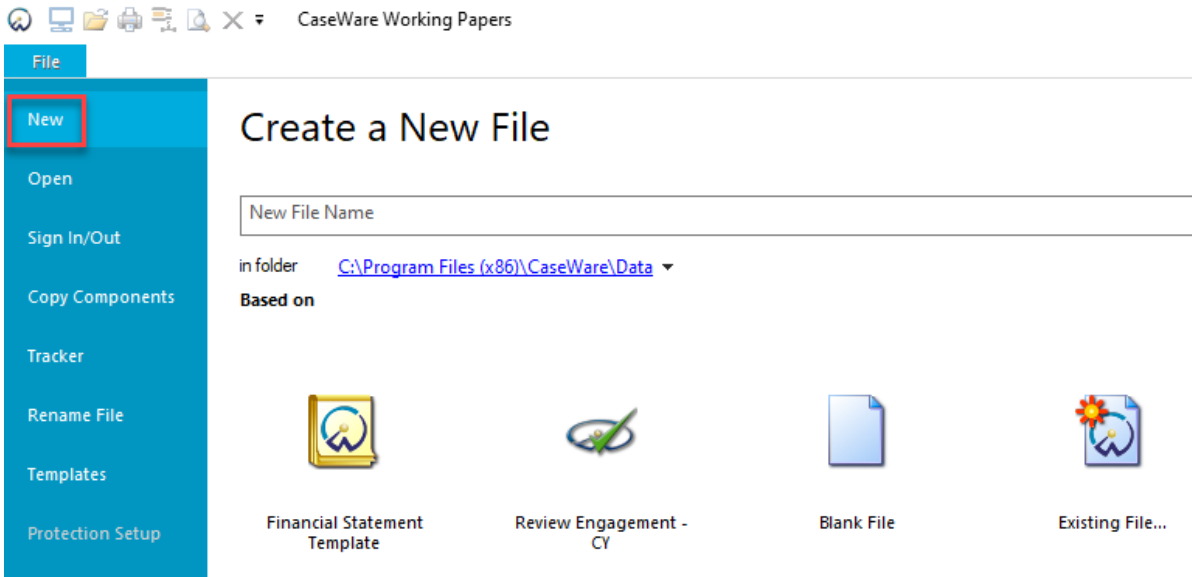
CaseWare Working Papers

File

New

Open

Sign In/Out

Copy Components

Tracker

Rename File

Templates

Protection Setup

Create a New File

New File Name

in folder C:\Program Files (x86)\CaseWare\Data

Based on

Financial Statement Template

Review Engagement - CY

Blank File

Existing File...